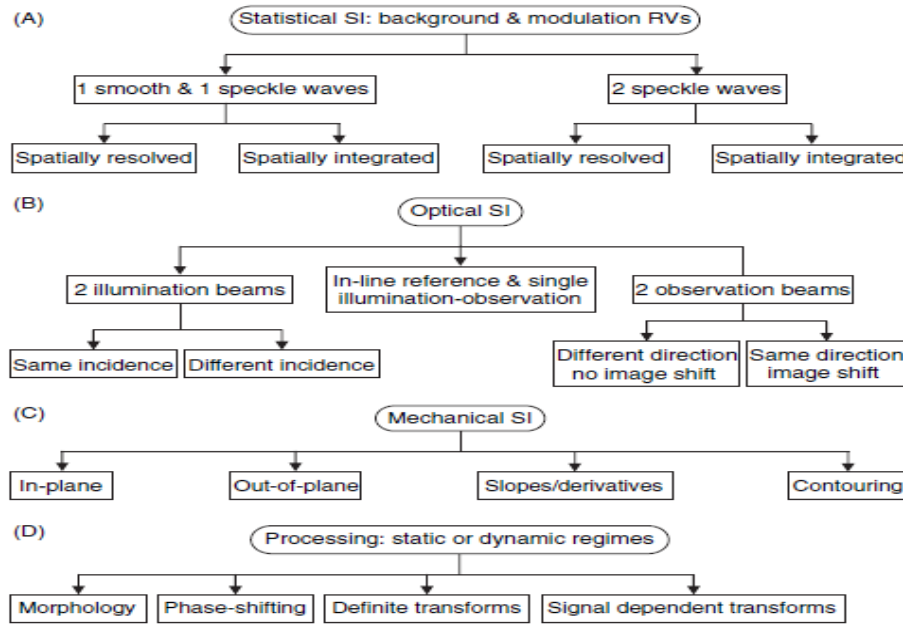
(A)

Statistical SI: background & modulation RVs

1 smooth & 1 speckle waves

2 speckle waves

Spatially resolved

Spatially integrated

Spatially resolved

Spatially integrated

(B)

Optical SI

2 illumination beams

In-line reference & single illumination-observation

2 observation beams

Same incidence

Different incidence

Different direction no image shift

Same direction image shift

(C)

Mechanical SI

In-plane

Out-of-plane

Slopes/derivatives

Contouring

(D)

Processing: static or dynamic regimes

Morphology

Phase-shifting

Definite transforms

Signal dependent transforms